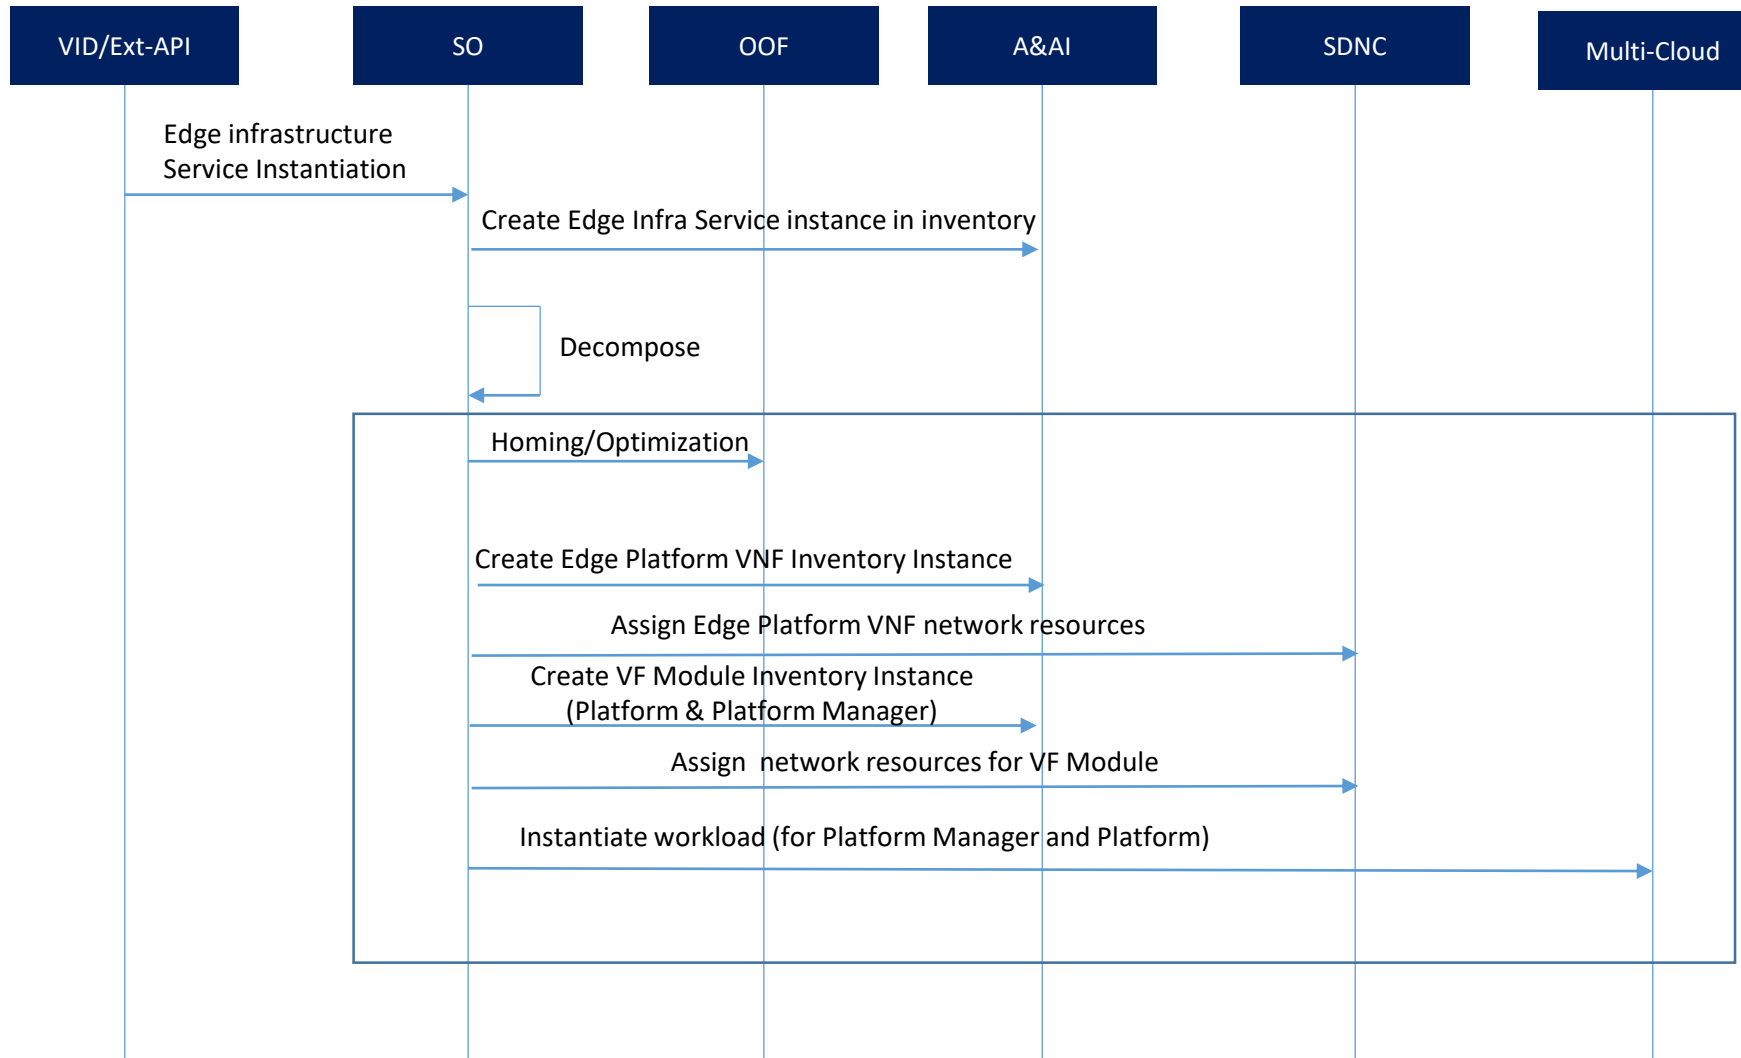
VID/Ext-API

SO

OOF

A&AI

SDNC

Multi-Cloud

Edge infrastructure Service Instantiation

Create Edge Infra Service instance in inventory

Decompose

Homing/Optimization

Create Edge Platform VNF Inventory Instance

Assign Edge Platform VNF network resources

Create VF Module Inventory Instance (Platform & Platform Manager)

Assign network resources for VF Module

Instantiate workload (for Platform Manager and Platform)